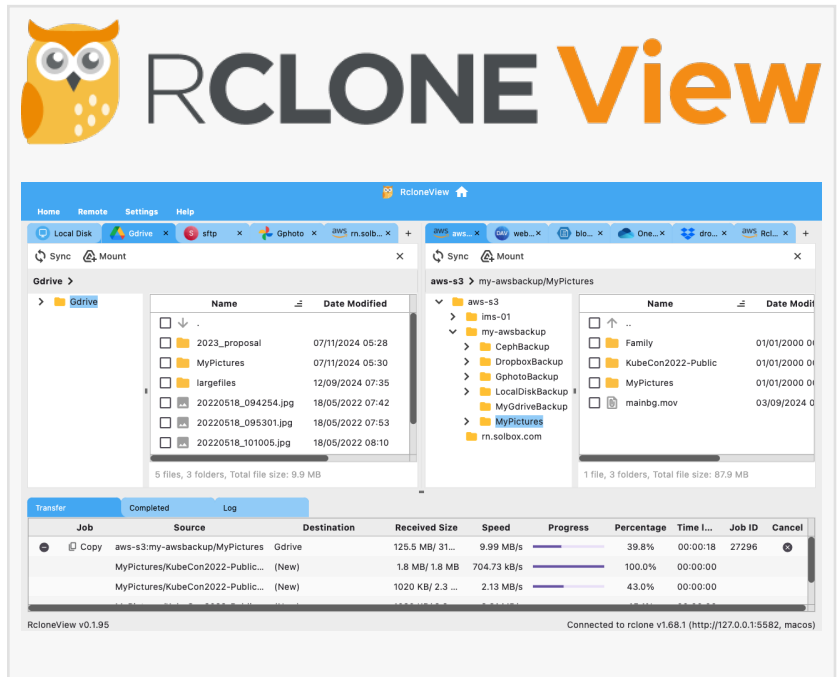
RCLONE View

RcloneView

Home Remote Settings Help

Local Disk | Gdrive | sftp | Gphoto | rn.solb... | +

aws... | web... | blo... | One... | dro... | Rcl... | +

Sync Mount

Gdrive >

Gdrive

| Name | Date Modified |
|---|---|
| .. | |
| 2023_proposal | 07/11/2024 05:28 |
| MyPictures | 07/11/2024 05:30 |
| largefiles | 12/09/2024 07:35 |
| 20220518_094254.jpg | 18/05/2022 07:42 |
| 20220518_095301.jpg | 18/05/2022 07:53 |
| 20220518_101005.jpg | 18/05/2022 08:10 |

5 files, 3 folders, Total file size: 9.9 MB

Sync Mount

aws-s3 > my-awsbackup/MyPictures

aws-s3
ims-01
my-awsbackup
CephBackup
DropboxBackup
GphotoBackup
LocalDiskBackup
MyGdriveBackup
MyPictures
rn.solbox.com

| Name | Date Modif |
|---|---|
| .. | |
| Family | 01/01/2000 0 |
| KubeCon2022-Public | 01/01/2000 0 |
| MyPictures | 01/01/2000 0 |
| mainbg.mov | 03/09/2024 0 |

1 file, 3 folders, Total file size: 87.9 MB

Transfer | Completed | Log

| Job | Source | Destination | Received Size | Speed | Progress | Percentage | Time l... | Job ID | Cancel |
|---|---|---|---|---|---|---|---|---|---|
| Copy | aws-s3:my-awsbackup/MyPictures | Gdrive | 125.5 MB/ 31... | 9.99 MB/s | | 39.8% | 00:00:18 | 27296 | |
| | MyPictures/KubeCon2022-Public... | (New) | 1.8 MB/ 1.8 MB | 704.73 KB/s | | 100.0% | 00:00:00 | | |
| | MyPictures/KubeCon2022-Public... | (New) | 1020 KB/ 2.3 ... | 2.13 MB/s | | 43.0% | 00:00:00 | | |

RcloneView v0.1.95

Connected to rclone v1.68.1 (http://127.0.0.1:5582, macos)